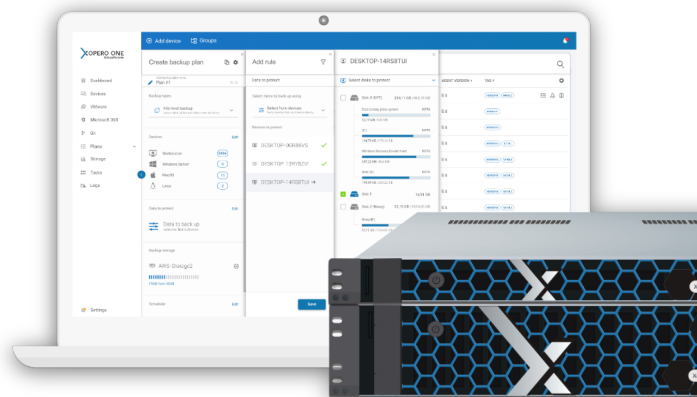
XOPERO ONE

Dashboard
Devices
Website
Microsoft 365
Git
Plans
Storage
Tasks
Logs
Settings

Add device
Groups

Create backup plan
Plan #1

Backup types
Disk level backup

Devices
Workstation
Windows Server
MacOS
Linux

Data to protect
Data to back up

Backup storage
AWS-Storage2

Schedule

Add rule
Data to protect
Select items to back up using
Select from devices
Devices to protect
DESKTOP-0KR8SVS
DESKTOP-17HYBUX
DESKTOP-14RS8TUI

Save

DESKTOP-14RS8TUI
Select disks to protect
Disk 0 (GPT)
Disk 1
Disk 2 (Basic)